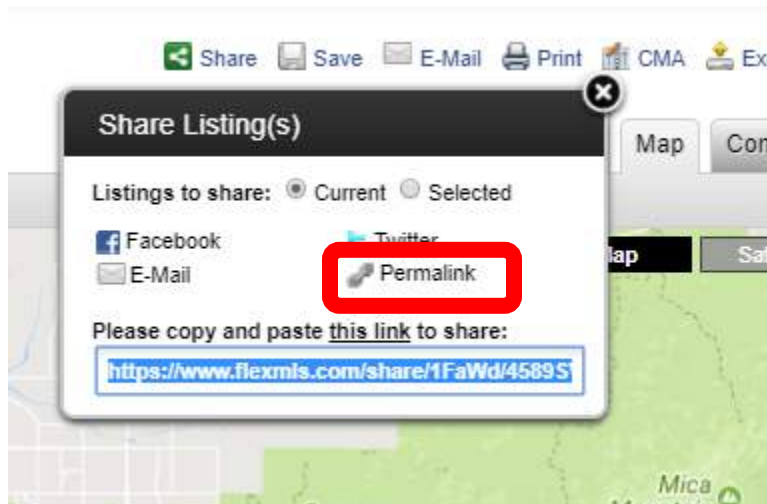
Share Save E-Mail Print CMA Ex

Share Listing(s)

Map Con

Listings to share: Current Selected

Facebook Twitter

E-Mail Permalink

lap Sa

Please copy and paste this link to share:

https://www.flexmls.com/share/1FaWd/4589S

Mica